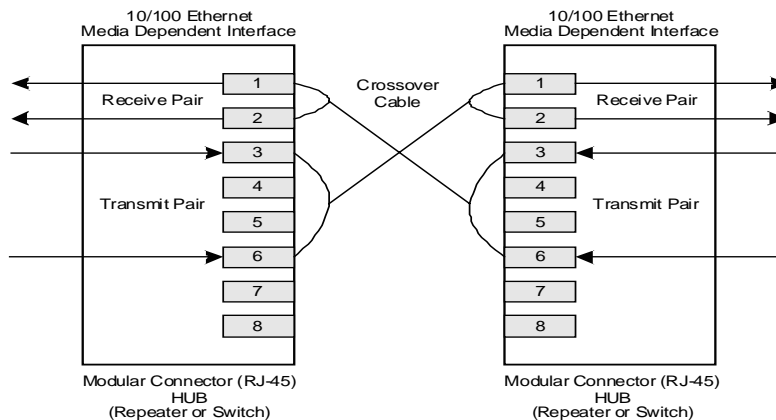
10/100 Ethernet
Media Dependent Interface

Receive Pair

Transmit Pair

1
2
3
4
5
6
7
8

Modular Connector (RJ-45)
HUB
(Repeater or Switch)

Crossover
Cable

10/100 Ethernet
Media Dependent Interface

Receive Pair

Transmit Pair

1
2
3
4
5
6
7
8

Modular Connector (RJ-45)
HUB
(Repeater or Switch)